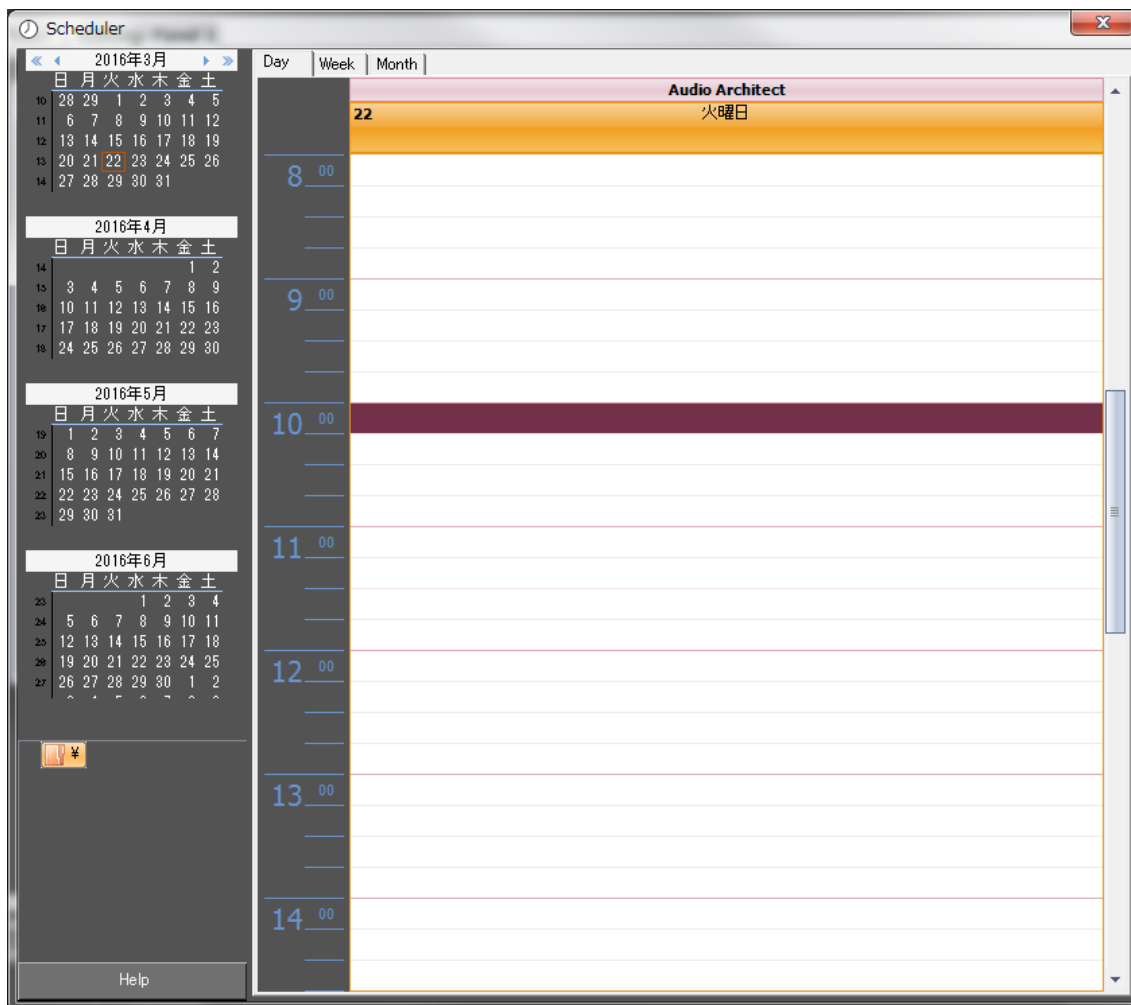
Scheduler

2016年3月

| | 日 | 月 | 火 | 水 | 木 | 金 | 土 |
|---|---|---|---|---|---|---|---|
| 10 | 28 | 29 | 1 | 2 | 3 | 4 | 5 |
| 11 | 6 | 7 | 8 | 9 | 10 | 11 | 12 |
| 12 | 13 | 14 | 15 | 16 | 17 | 18 | 19 |
| 13 | 20 | 21 | 22 | 23 | 24 | 25 | 26 |
| 14 | 27 | 28 | 29 | 30 | 31 | | |

2016年4月

| | 日 | 月 | 火 | 水 | 木 | 金 | 土 |
|---|---|---|---|---|---|---|---|
| 14 | | | | | | 1 | 2 |
| 15 | 3 | 4 | 5 | 6 | 7 | 8 | 9 |
| 16 | 10 | 11 | 12 | 13 | 14 | 15 | 16 |
| 17 | 17 | 18 | 19 | 20 | 21 | 22 | 23 |
| 18 | 24 | 25 | 26 | 27 | 28 | 29 | 30 |

2016年5月

| | 日 | 月 | 火 | 水 | 木 | 金 | 土 |
|---|---|---|---|---|---|---|---|
| 19 | 1 | 2 | 3 | 4 | 5 | 6 | 7 |
| 20 | 8 | 9 | 10 | 11 | 12 | 13 | 14 |
| 21 | 15 | 16 | 17 | 18 | 19 | 20 | 21 |
| 22 | 22 | 23 | 24 | 25 | 26 | 27 | 28 |
| 23 | 29 | 30 | 31 | | | | |

2016年6月

| | 日 | 月 | 火 | 水 | 木 | 金 | 土 |
|---|---|---|---|---|---|---|---|
| 23 | | | | 1 | 2 | 3 | 4 |
| 24 | 5 | 6 | 7 | 8 | 9 | 10 | 11 |
| 25 | 12 | 13 | 14 | 15 | 16 | 17 | 18 |
| 26 | 19 | 20 | 21 | 22 | 23 | 24 | 25 |
| 27 | 26 | 27 | 28 | 29 | 30 | 1 | 2 |

¥

Help

Day | Week | Month

Audio Architect

22 火曜日

8 00
9 00
10 00
11 00
12 00
13 00
14 00